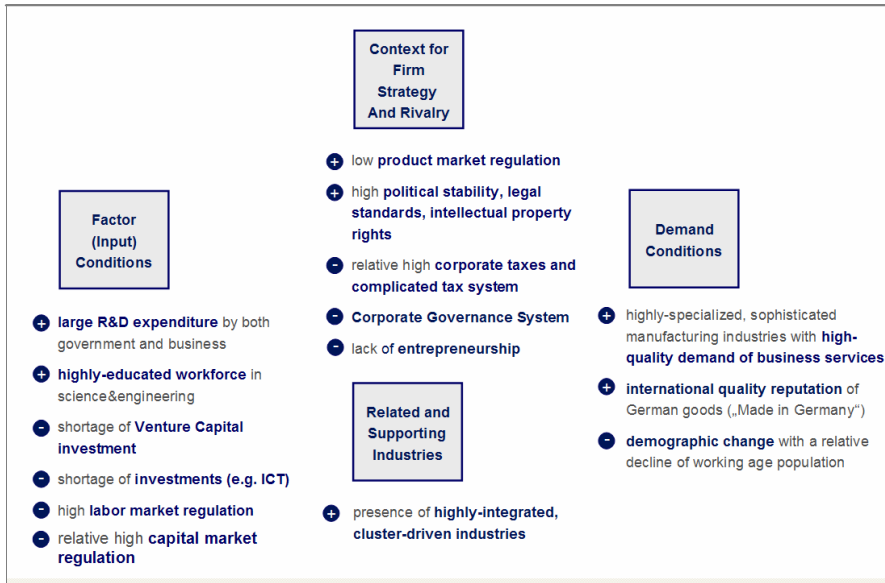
Context for Firm Strategy And Rivalry

+ low product market regulation

+ high political stability, legal standards, intellectual property rights

− relative high corporate taxes and complicated tax system

− Corporate Governance System

− lack of entrepreneurship

Factor (Input) Conditions

+ large R&D expenditure by both government and business

+ highly-educated workforce in science&engineering

− shortage of Venture Capital investment

− shortage of investments (e.g. ICT)

− high labor market regulation

− relative high capital market regulation

Related and Supporting Industries

+ presence of highly-integrated, cluster-driven industries

Demand Conditions

+ highly-specialized, sophisticated manufacturing industries with high-quality demand of business services

+ international quality reputation of German goods („Made in Germany“)

− demographic change with a relative decline of working age population